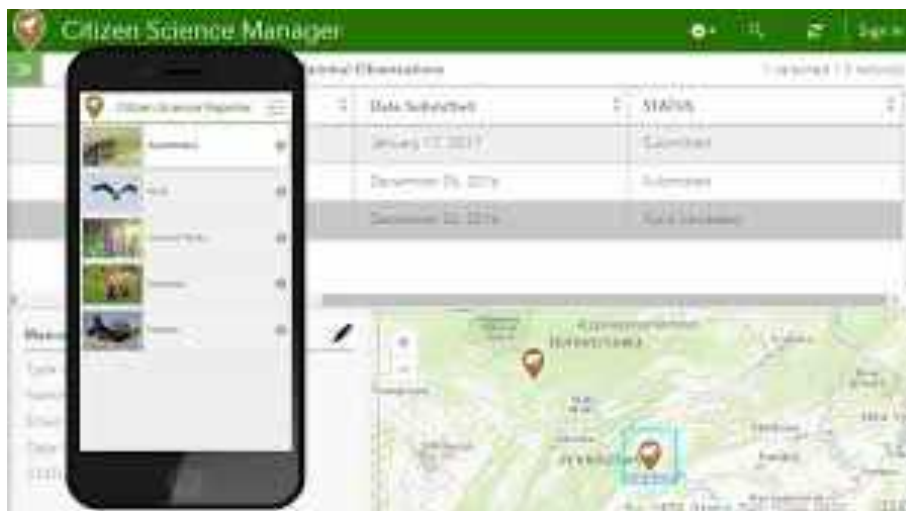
Citizen Science Manager

Sign in

Animal Observations

1 selected | 3 records

Date Submitted

STATUS

January 17, 2017

Submitted

December 29, 2016

Submitted

December 22, 2016

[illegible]

Citizen Science Reporter

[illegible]

Bird

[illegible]

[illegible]

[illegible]

Pennsylvania

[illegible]